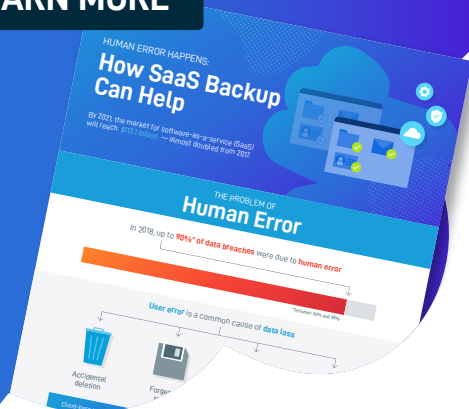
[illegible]ARN MORE

HUMAN ERROR HAPPENS:
How SaaS Backup Can Help

By 2021, the market for software-as-a-service (SaaS) will reach $113.1 billion — almost doubled from 2017.

THE PROBLEM OF
Human Error

In 2018, up to 90%* of data breaches were due to human error

*between 88% and 90%

User error is a common cause of data loss

Accidental deletion

Forge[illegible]

Cloud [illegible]